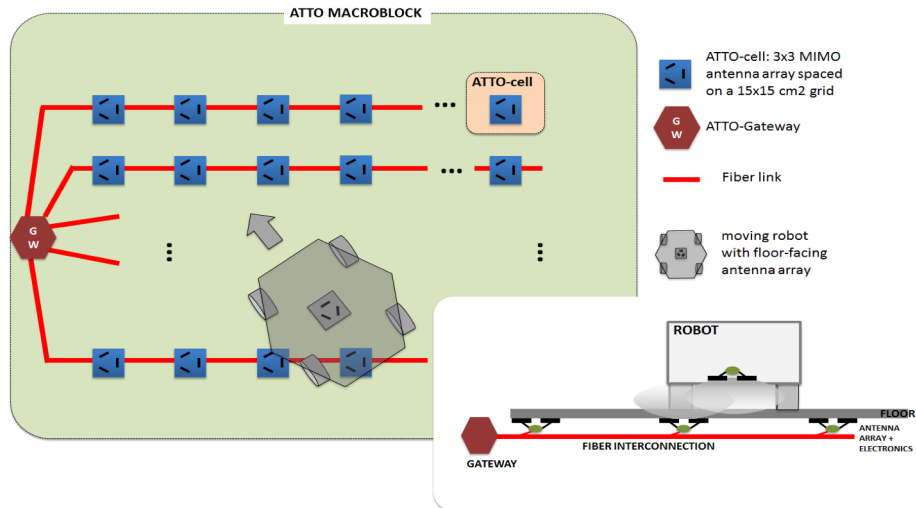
ATTO MACROBLOCK

ATTO-cell

G W

ATTO-cell: 3x3 MIMO antenna array spaced on a 15x15 cm2 grid

G W

ATTO-Gateway

Fiber link

moving robot with floor-facing antenna array

ROBOT

FLOOR

ANTENNA ARRAY + ELECTRONICS

GATEWAY

FIBER INTERCONNECTION